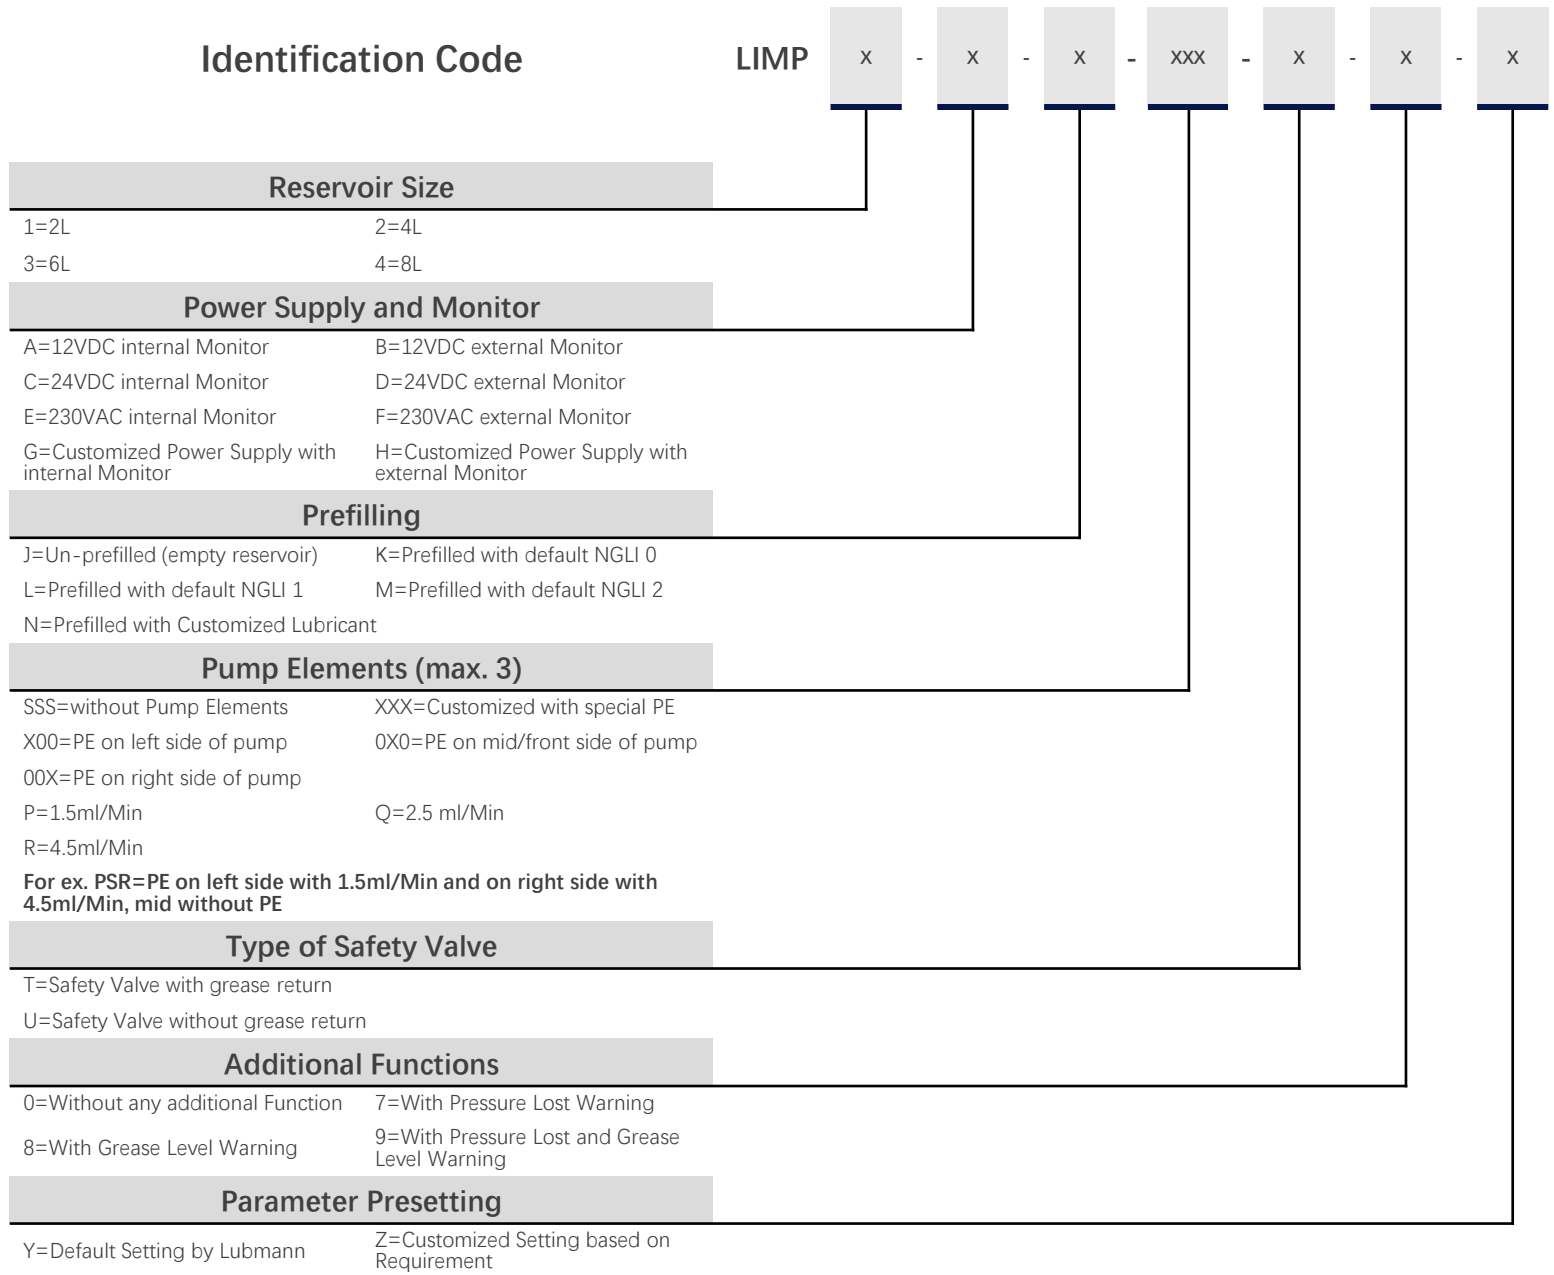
Identification Code

LIMP x - x - x - xxx - x - x - x

Reservoir Size

| | |
|---|---|
| 1=2L | 2=4L |
| 3=6L | 4=8L |

Power Supply and Monitor

| | |
|---|---|
| A=12VDC internal Monitor | B=12VDC external Monitor |
| C=24VDC internal Monitor | D=24VDC external Monitor |
| E=230VAC internal Monitor | F=230VAC external Monitor |
| G=Customized Power Supply with internal Monitor | H=Customized Power Supply with external Monitor |

Prefilling

| | |
|---|---|
| J=Un-prefilled (empty reservoir) | K=Prefilled with default NGLI 0 |
| L=Prefilled with default NGLI 1 | M=Prefilled with default NGLI 2 |
| N=Prefilled with Customized Lubricant | |

Pump Elements (max. 3)

| | |
|---|---|
| SSS=without Pump Elements | XXX=Customized with special PE |
| X00=PE on left side of pump | 0X0=PE on mid/front side of pump |
| 00X=PE on right side of pump | |
| P=1.5ml/Min | Q=2.5 ml/Min |
| R=4.5ml/Min | |

For ex. PSR=PE on left side with 1.5ml/Min and on right side with 4.5ml/Min, mid without PE

Type of Safety Valve

T=Safety Valve with grease return

U=Safety Valve without grease return

Additional Functions

| | |
|---|---|
| 0=Without any additional Function | 7=With Pressure Lost Warning |
| 8=With Grease Level Warning | 9=With Pressure Lost and Grease Level Warning |

Parameter Presetting

| | |
|---|---|
| Y=Default Setting by Lubmann | Z=Customized Setting based on Requirement |